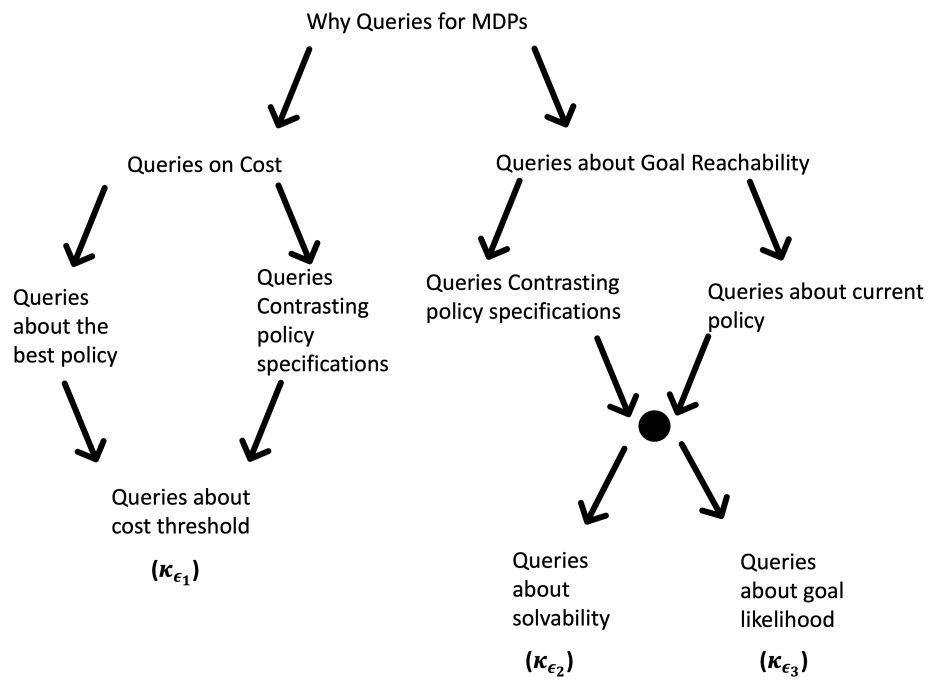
Why Queries for MDPs

Queries on Cost

Queries about Goal Reachability

Queries about the best policy

Queries Contrasting policy specifications

Queries Contrasting policy specifications

Queries about current policy

Queries about cost threshold

$(\kappa_{\epsilon_1})$

Queries about solvability

$(\kappa_{\epsilon_2})$

Queries about goal likelihood

$(\kappa_{\epsilon_3})$